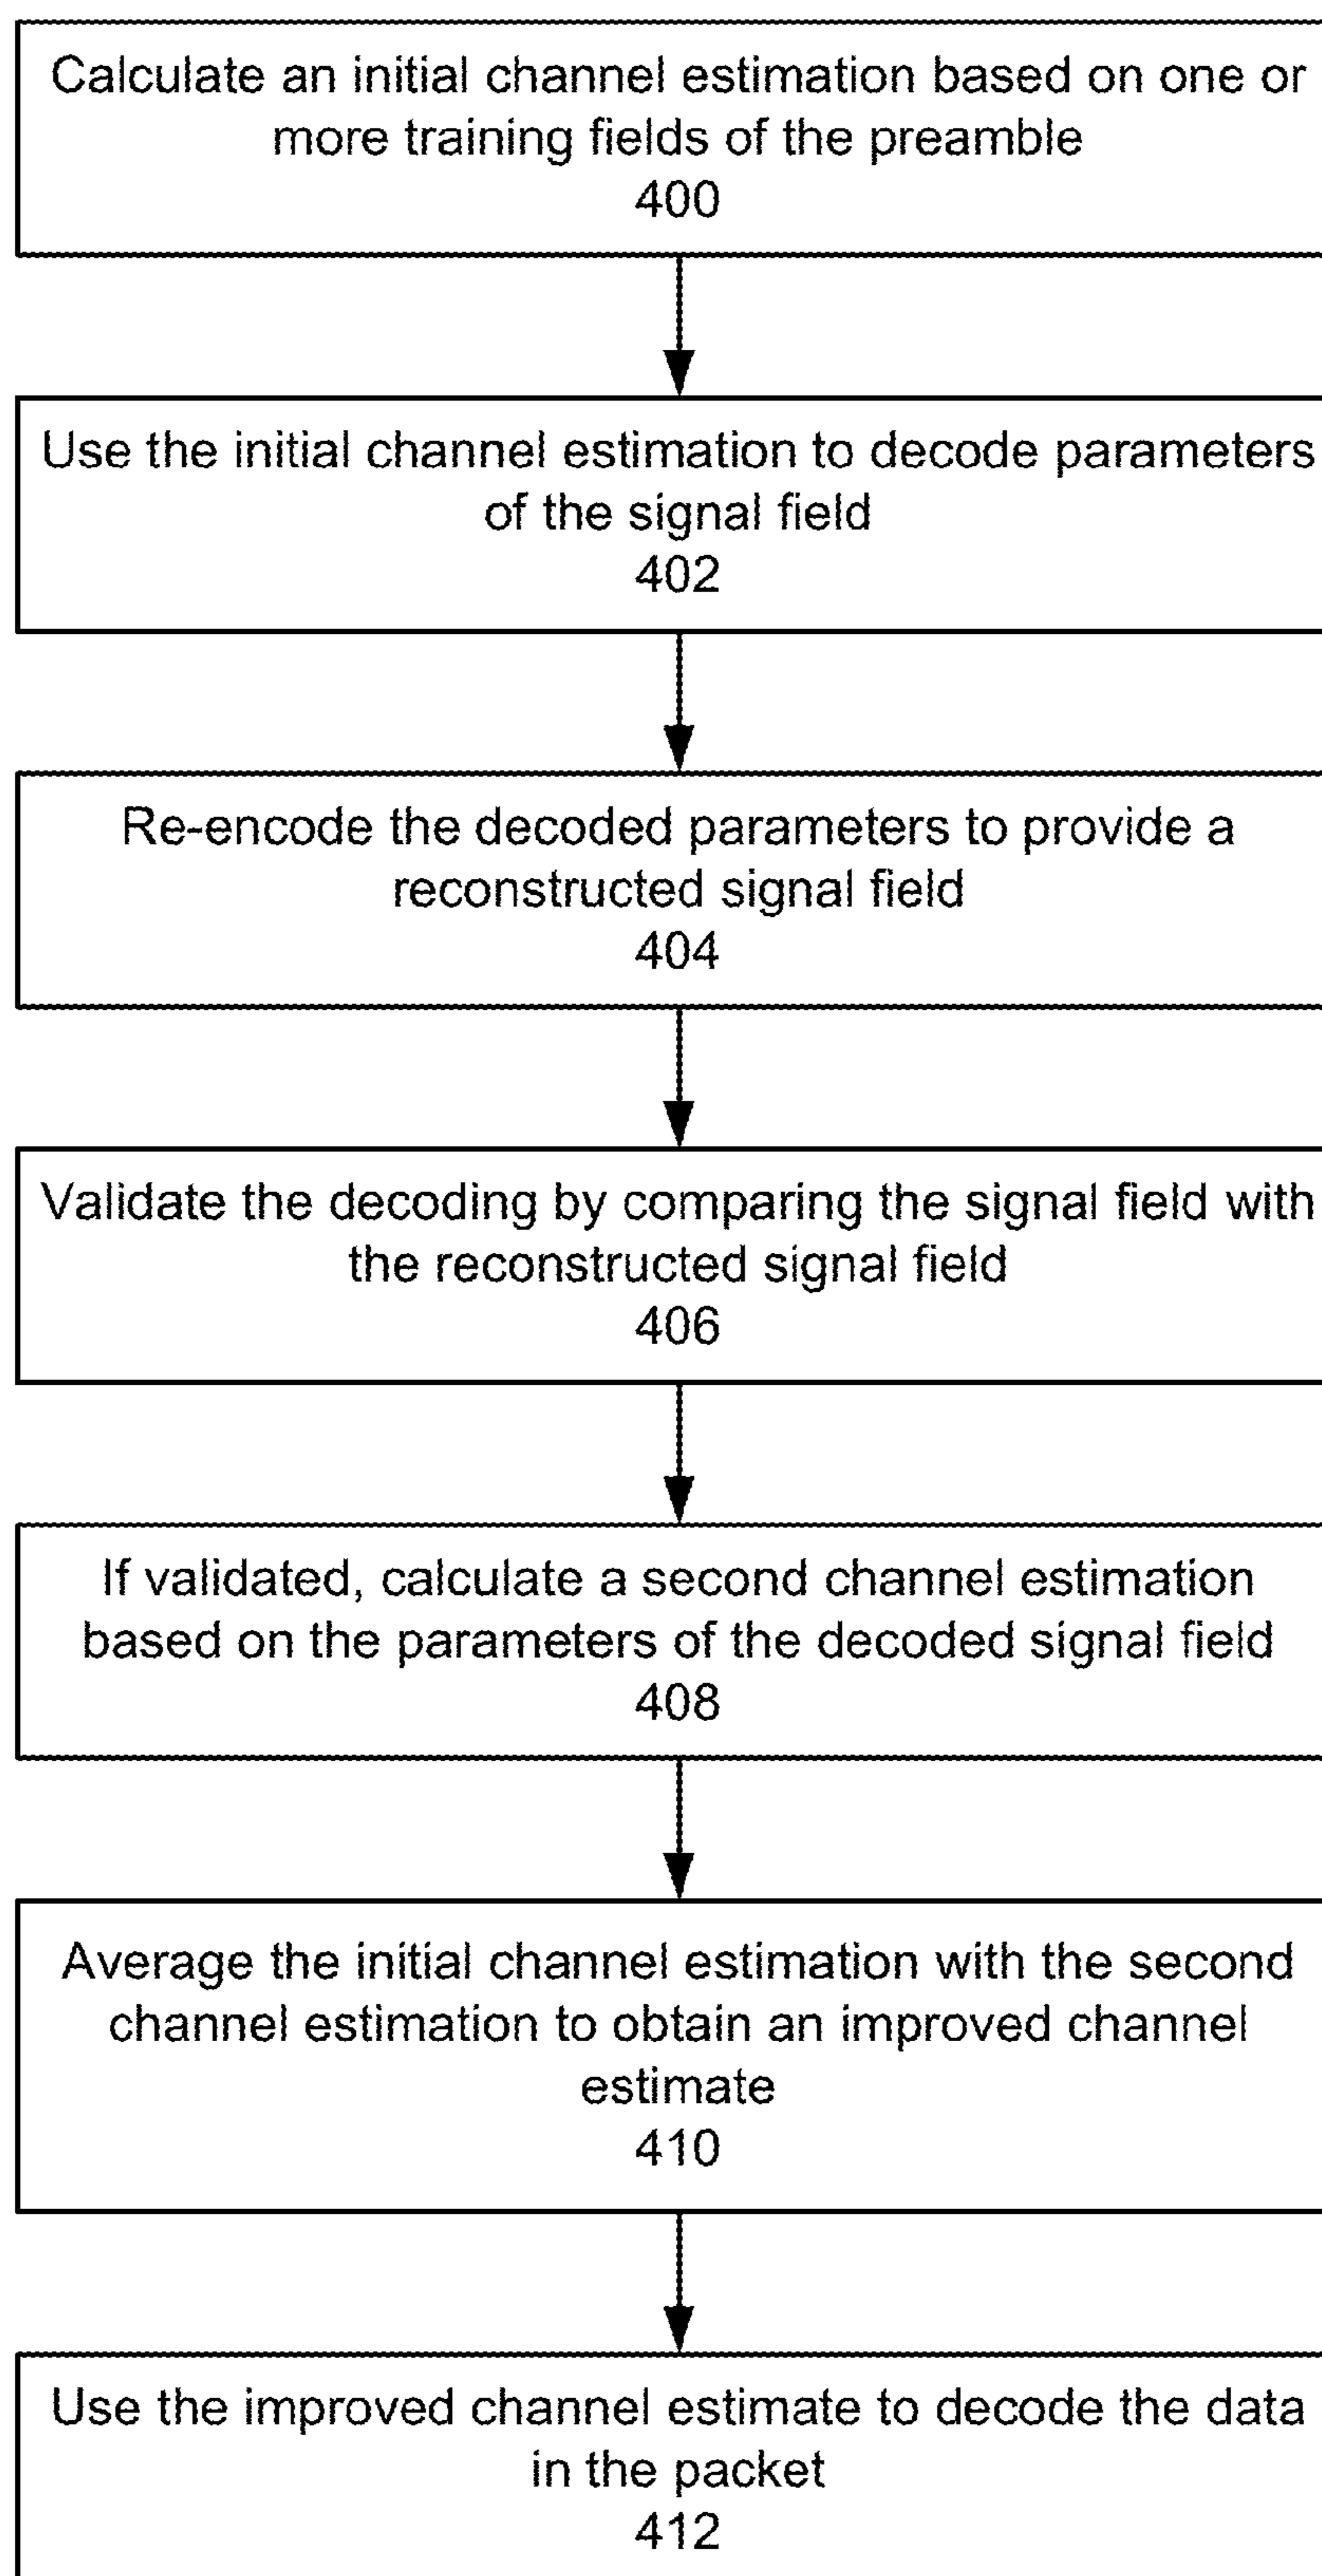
Calculate an initial channel estimation based on one or more training fields of the preamble
400

Use the initial channel estimation to decode parameters of the signal field
402

Re-encode the decoded parameters to provide a reconstructed signal field
404

Validate the decoding by comparing the signal field with the reconstructed signal field
406

If validated, calculate a second channel estimation based on the parameters of the decoded signal field
408

Average the initial channel estimation with the second channel estimation to obtain an improved channel estimate
410

Use the improved channel estimate to decode the data in the packet
412